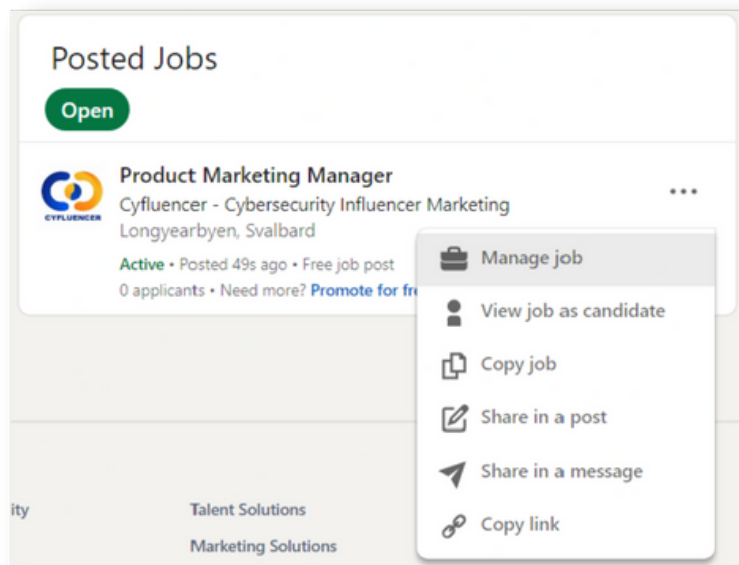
Posted Jobs

Open

CYFLUENCER

Product Marketing Manager

Cyfluencer - Cybersecurity Influencer Marketing

Longyearbyen, Svalbard

Active • Posted 49s ago • Free job post

0 applicants • Need more? Promote for fr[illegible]

...

Manage job

View job as candidate

Copy job

Share in a post

Share in a message

Copy link

ity

Talent Solutions

Marketing Solutions